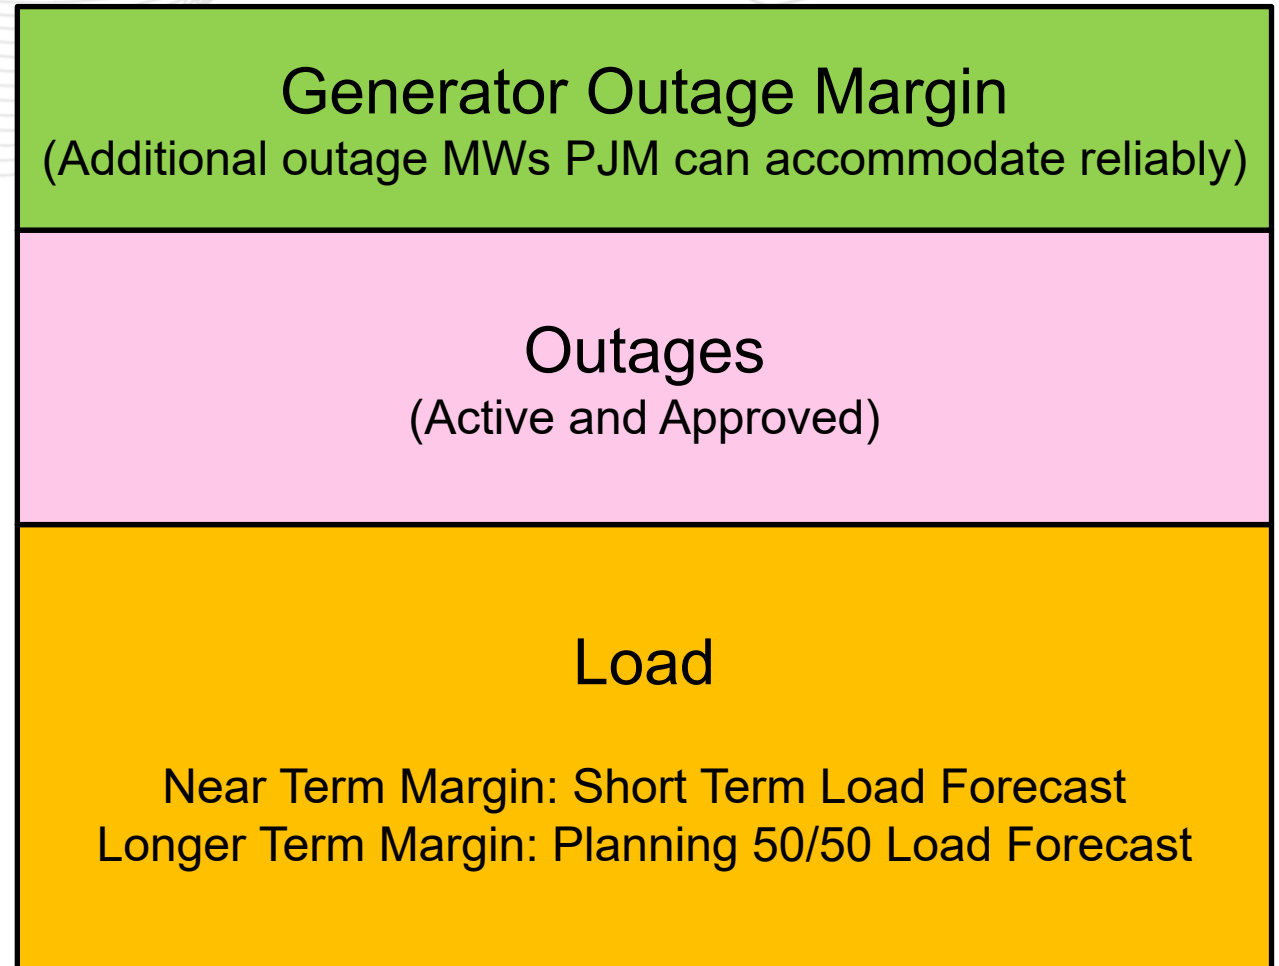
Generator Outage Margin
(Additional outage MWs PJM can accommodate reliably)

Outages
(Active and Approved)

Load

Near Term Margin: Short Term Load Forecast
Longer Term Margin: Planning 50/50 Load Forecast